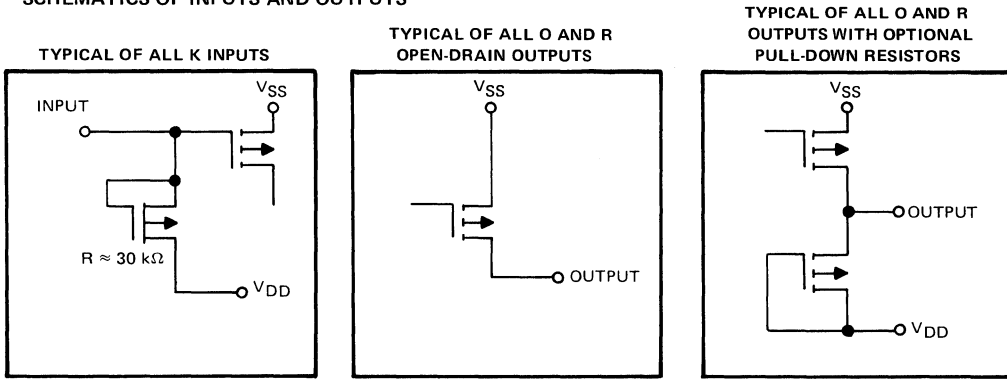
SCHEMATICS OF INPUTS AND OUTPUTS

TYPICAL OF ALL K INPUTS

INPUT

$V_{SS}$

$R \approx 30\ k\Omega$

$V_{DD}$

TYPICAL OF ALL O AND R OPEN-DRAIN OUTPUTS

$V_{SS}$

OUTPUT

TYPICAL OF ALL O AND R OUTPUTS WITH OPTIONAL PULL-DOWN RESISTORS

$V_{SS}$

OUTPUT

$V_{DD}$